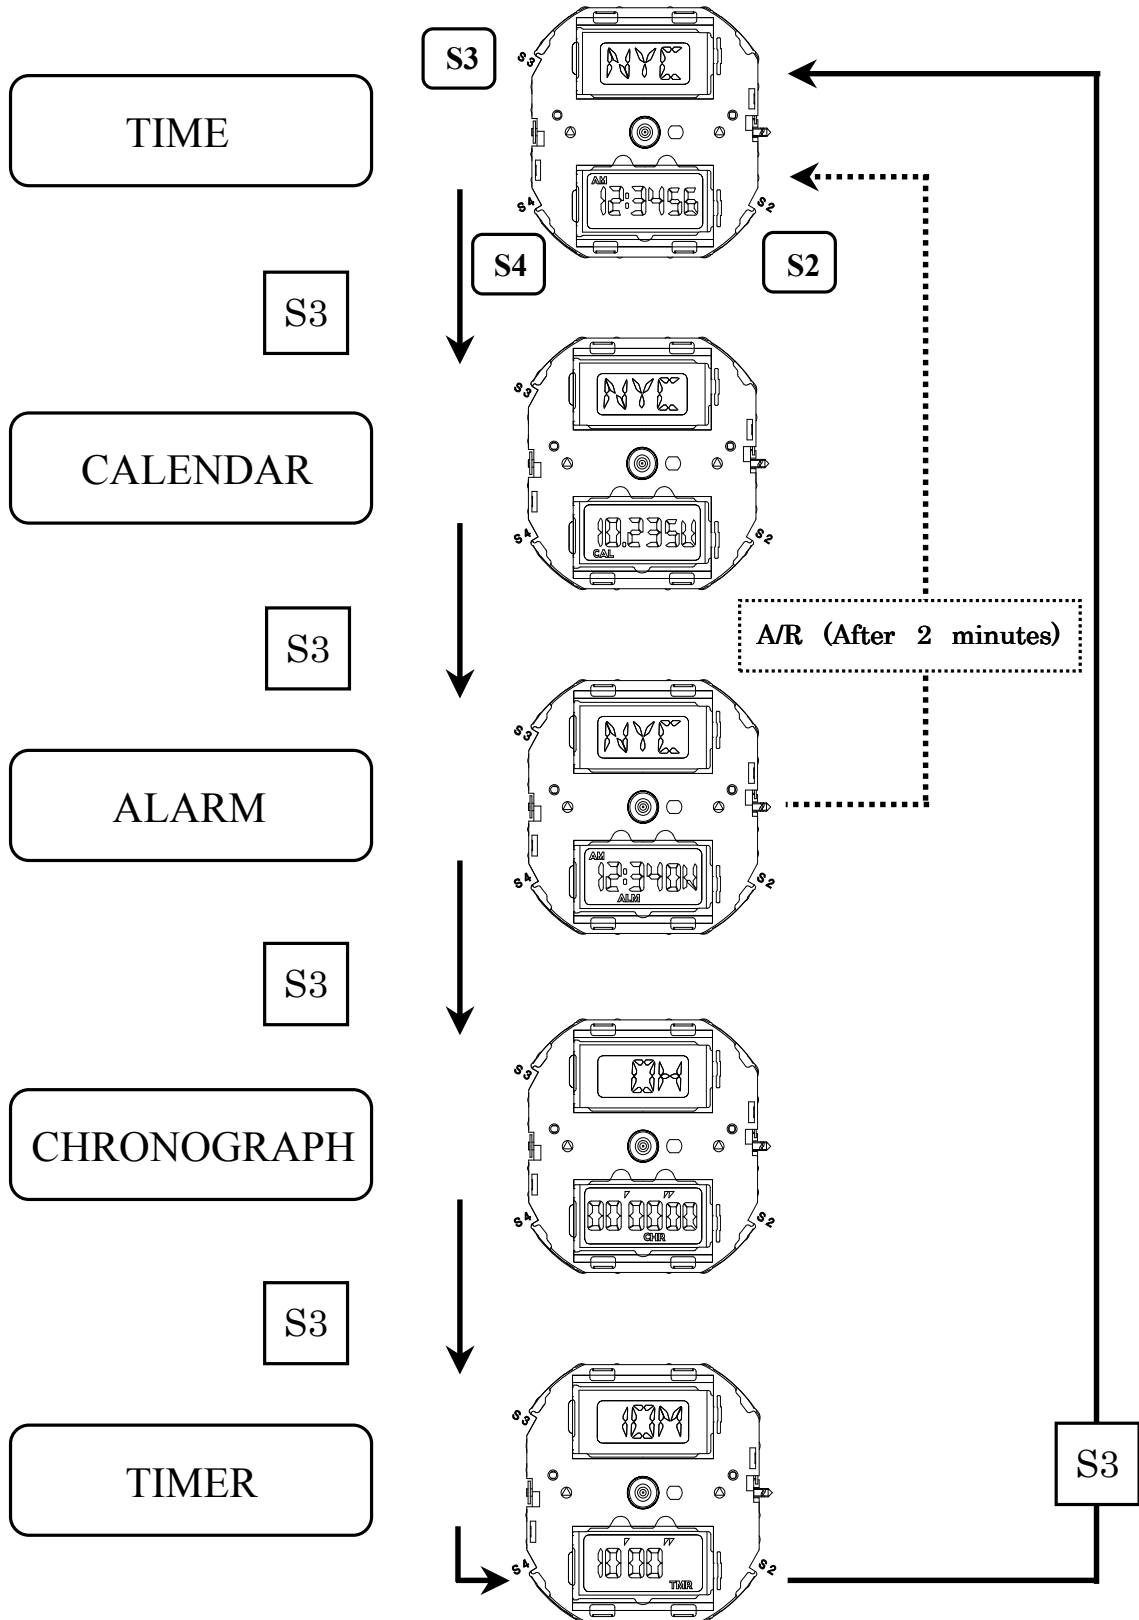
S3

TIME

NYC

AM 12:34 56

S3 S4 S2

S4

S2

S3

NYC

CALENDAR

10.23 SU

CAL

S3 S4 S2

A/R (After 2 minutes)

S3

NYC

ALARM

AM 12:34 ON

ALM

S3 S4 S2

S3

0H

CHRONOGRAPH

00 00 00

CHR

S3 S4 S2

S3

10M

TIMER

10 00

TMR

S3 S4 S2

S3